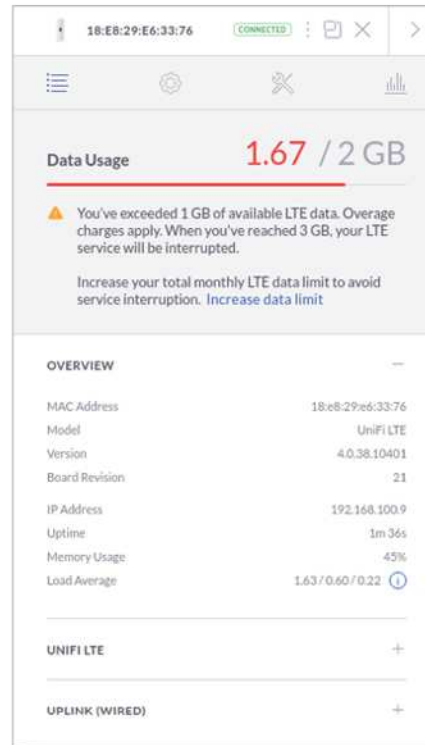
18:E8:29:E6:33:76 CONNECTED

Data Usage 1.67 / 2 GB

You've exceeded 1 GB of available LTE data. Overage charges apply. When you've reached 3 GB, your LTE service will be interrupted.

Increase your total monthly LTE data limit to avoid service interruption. Increase data limit

OVERVIEW

| | |
|---|---|
| MAC Address | 18:e8:29:e6:33:76 |
| Model | UniFi LTE |
| Version | 4.0.38.10401 |
| Board Revision | 21 |
| IP Address | 192.168.100.9 |
| Uptime | 1m 36s |
| Memory Usage | 45% |
| Load Average | 1.63 / 0.60 / 0.22 |

UNIFI LTE

UPLINK (WIRED)